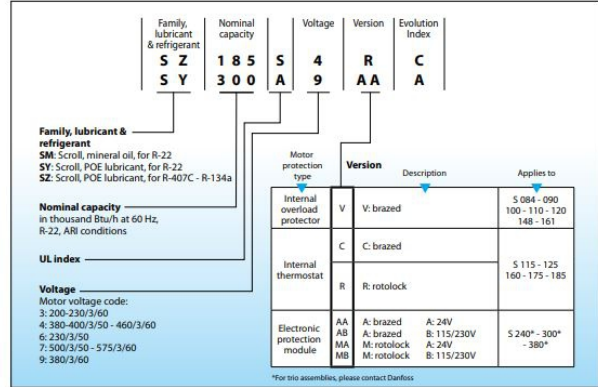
| Family, lubricant & refrigerant | Nominal capacity | | Voltage | Version | Evolution Index |
|---|---|---|---|---|---|
| S Z | 1 8 5 | S | 4 | R | C |
| S Y | 3 0 0 | A | 9 | AA | A |

**Family, lubricant & refrigerant**
**SM**: Scroll, mineral oil, for R-22
**SY**: Scroll, POE lubricant, for R-22
**SZ**: Scroll, POE lubricant, for R-407C - R-134a

**Nominal capacity**
in thousand Btu/h at 60 Hz, R-22, ARI conditions

**UL index**

**Voltage**
Motor voltage code:
3: 200-230/3/60
4: 380-400/3/50 - 460/3/60
6: 230/3/50
7: 500/3/50 - 575/3/60
9: 380/3/60

**Version**

| Motor protection type | | Description | Applies to |
|---|---|---|---|
| Internal overload protector | V | V: brazed | S 084 - 090 100 - 110 - 120 148 - 161 |
| Internal thermostat | C | C: brazed | S 115 - 125 160 - 175 - 185 |
| | R | R: rotolock | |
| Electronic protection module | AA AB MA MB | A: brazed A: 24V<br>A: brazed B: 115/230V<br>M: rotolock A: 24V<br>M: rotolock B: 115/230V | S 240* - 300* - 380* |

*For trio assemblies, please contact Danfoss